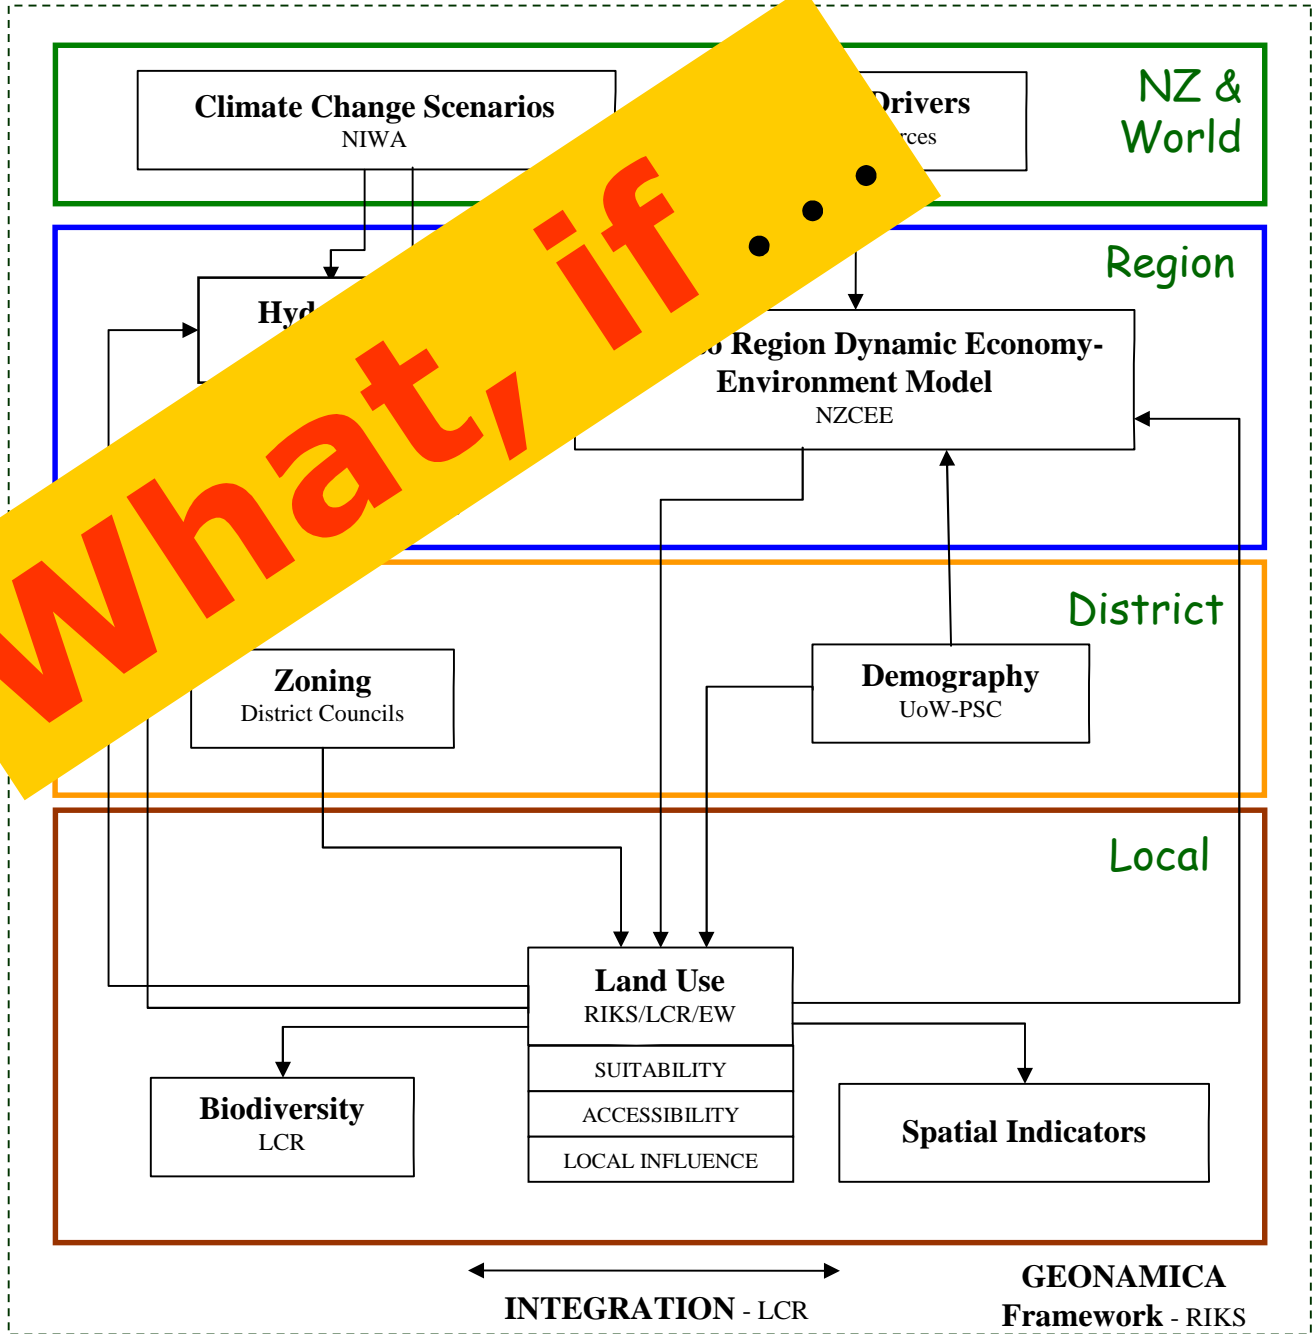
Climate Change Scenarios
NIWA

Drivers
rces

NZ & World

Region

Hyd

What, if . . .

o Region Dynamic Economy-Environment Model
NZCEE

District

Zoning
District Councils

Demography
UoW-PSC

Local

Land Use
RIKS/LCR/EW

SUITABILITY

ACCESSIBILITY

LOCAL INFLUENCE

Biodiversity
LCR

Spatial Indicators

INTEGRATION - LCR

GEONAMICA Framework - RIKS